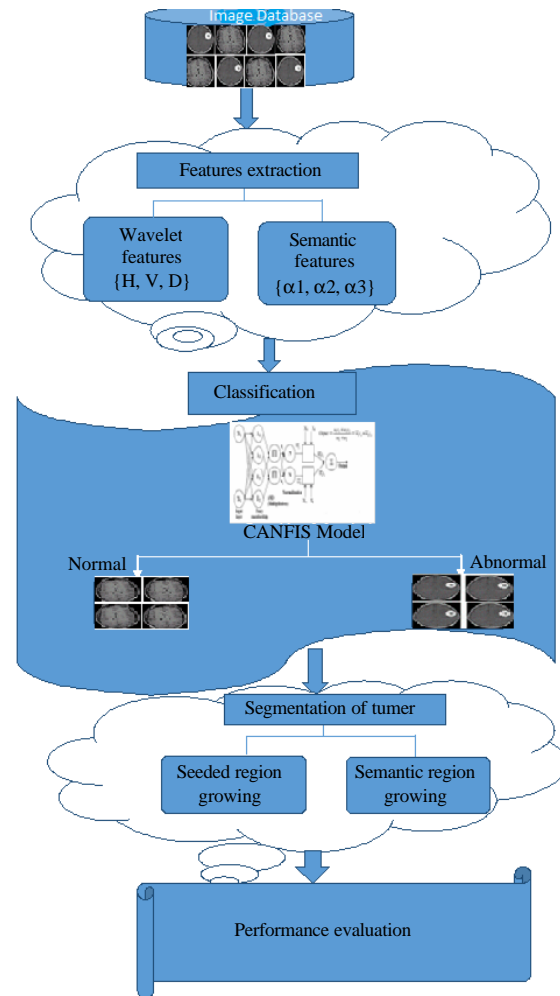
Image Database

Features extraction

Wavelet features {H, V, D}

Semantic features {α1, α2, α3}

Classification

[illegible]

CANFIS Model

Normal

Abnormal

Segmentation of tumer

Seeded region growing

Semantic region growing

Performance evaluation